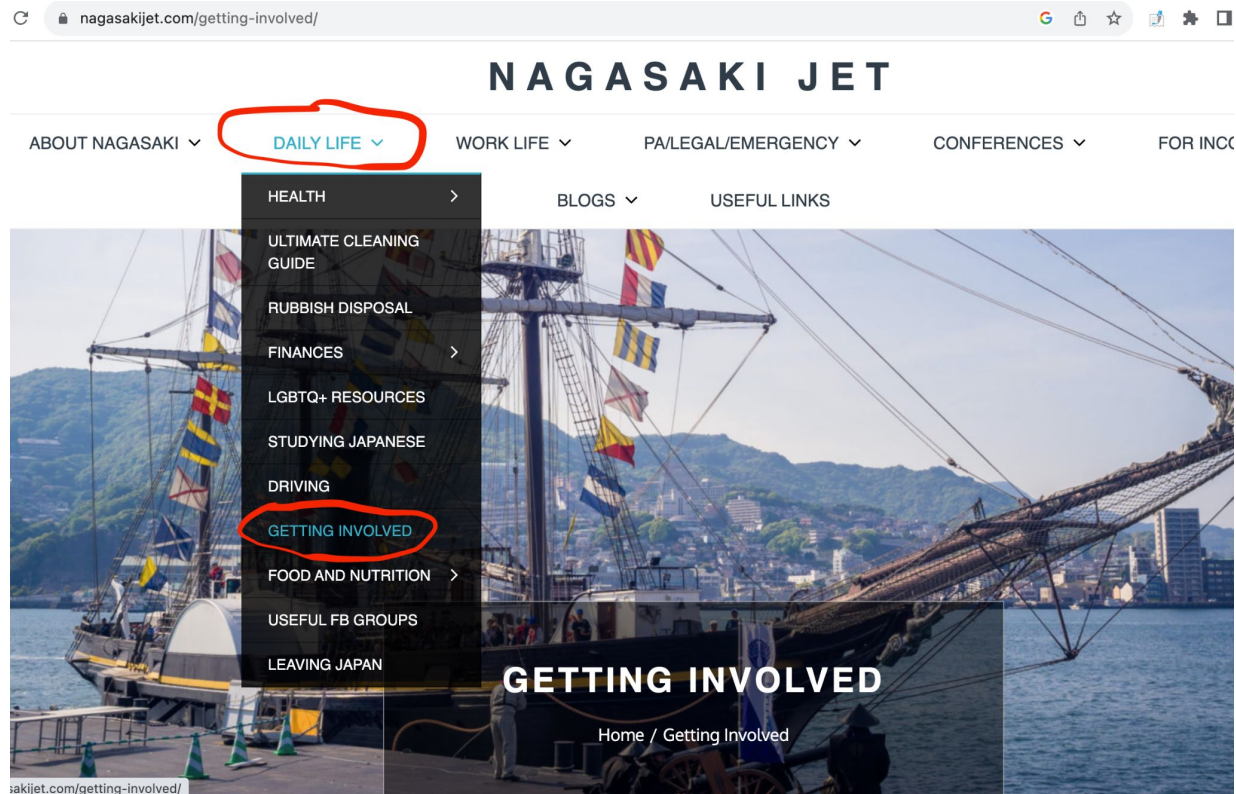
nagasakijet.com/getting-involved/

NAGASAKI JET

ABOUT NAGASAKI
DAILY LIFE
WORK LIFE
PA/LEGAL/EMERGENCY
CONFERENCES
FOR INC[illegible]

HEALTH
ULTIMATE CLEANING GUIDE
RUBBISH DISPOSAL
FINANCES
LGBTQ+ RESOURCES
STUDYING JAPANESE
DRIVING
GETTING INVOLVED
FOOD AND NUTRITION
USEFUL FB GROUPS
LEAVING JAPAN

BLOGS
USEFUL LINKS

GETTING INVOLVED

Home / Getting Involved

sakijet.com/getting-involved/